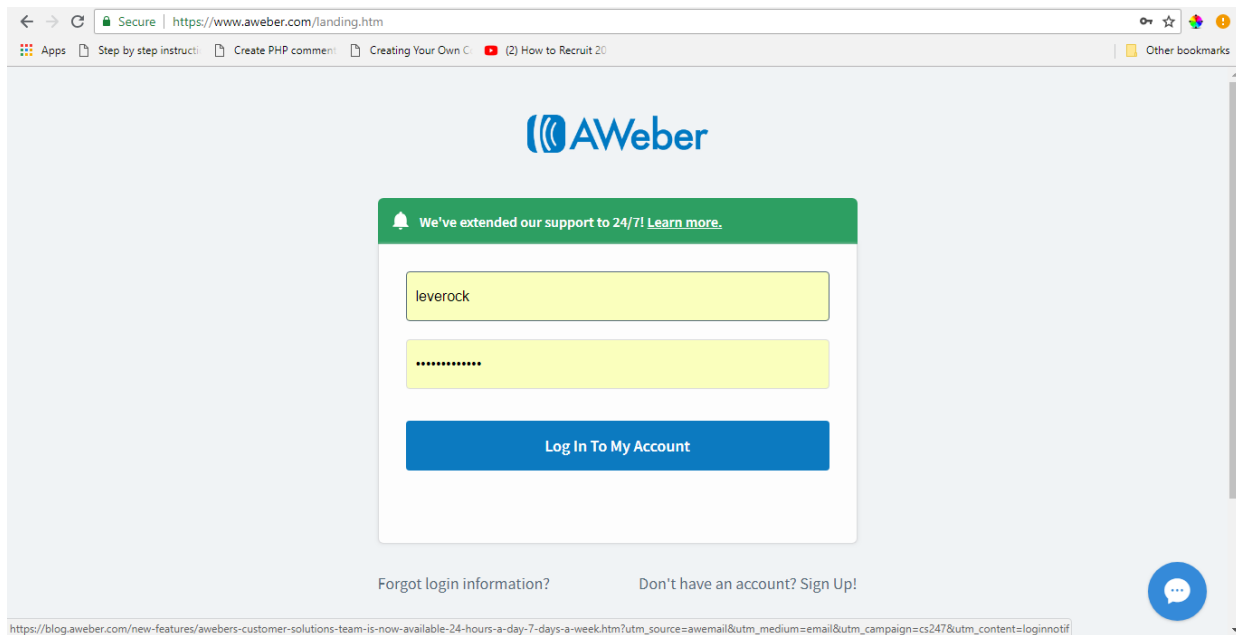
Secure | https://www.aweber.com/landing.htm

Apps Step by step instructi Create PHP comment Creating Your Own C (2) How to Recruit 20 Other bookmarks

AWeber

We've extended our support to 24/7! Learn more.

leverock

•••••••••••••

Log In To My Account

Forgot login information?

Don't have an account? Sign Up!

https://blog.aweber.com/new-features/awebers-customer-solutions-team-is-now-available-24-hours-a-day-7-days-a-week.htm?utm_source=awemail&utm_medium=email&utm_campaign=cs247&utm_content=loginnotif